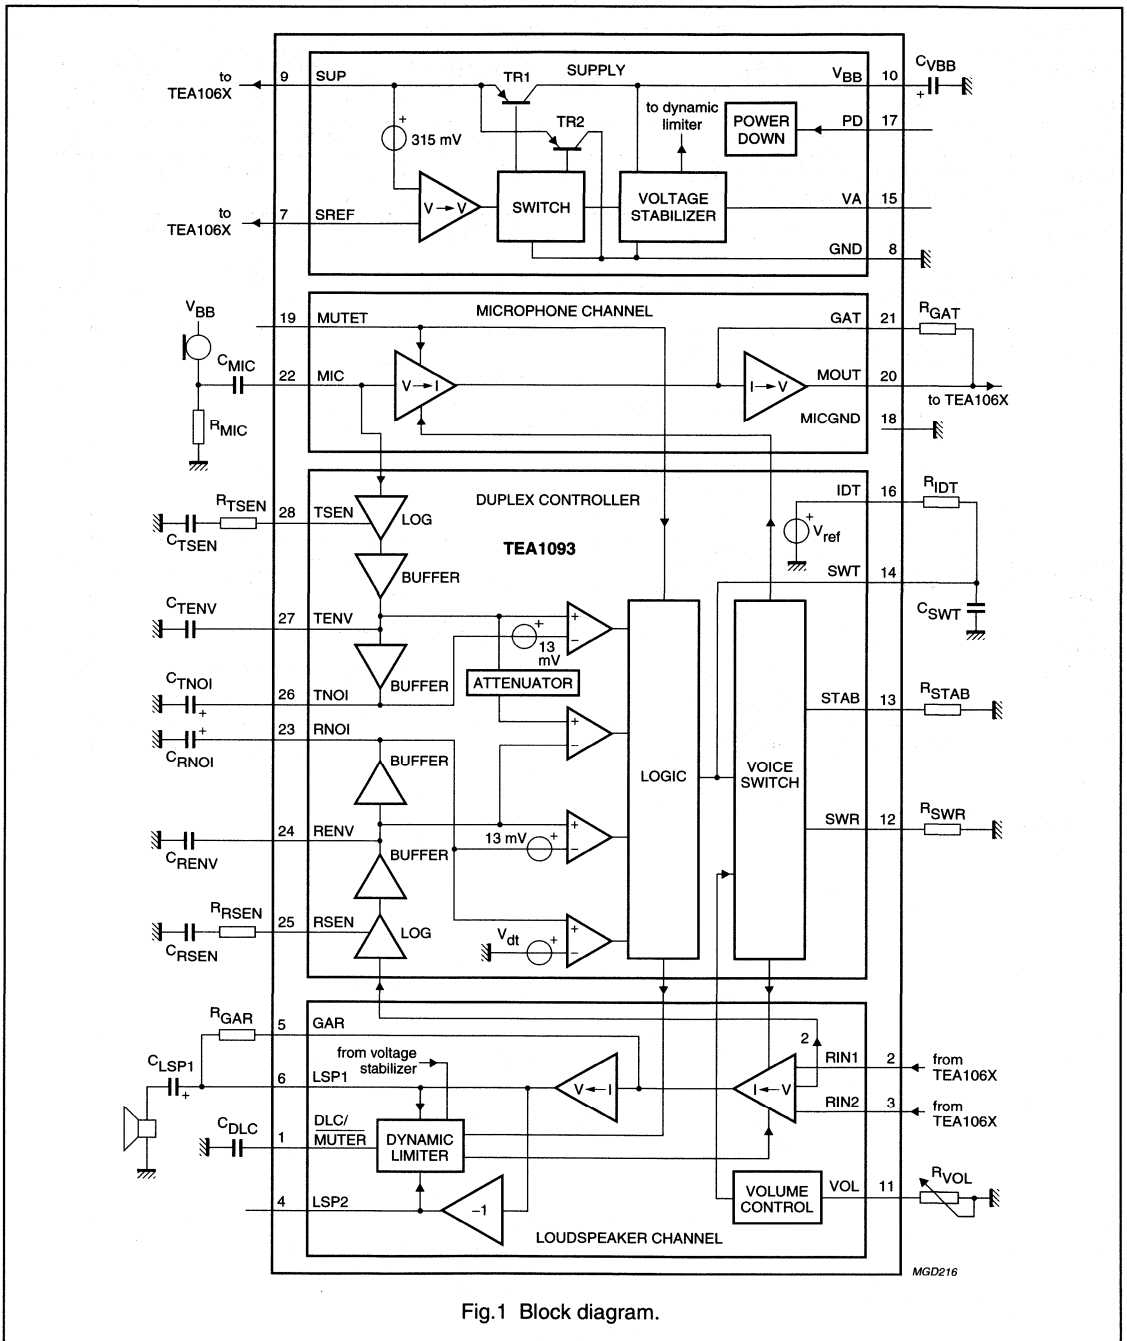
to TEA106X
9
SUP
SUPPLY
TR1
TR2
$V_{BB}$
10
$C_{VBB}$
315 mV
to dynamic limiter
POWER DOWN
PD
17
to TEA106X
7
SREF
V → V
SWITCH
VOLTAGE STABILIZER
VA
15
GND
8

$V_{BB}$
19
MUTET
MICROPHONE CHANNEL
GAT
21
$R_{GAT}$
$C_{MIC}$
22
MIC
V → I
I → V
MOUT
20
to TEA106X
$R_{MIC}$
MICGND
18

DUPLEX CONTROLLER
IDT
16
$R_{IDT}$
$R_{TSEN}$
28
TSEN
LOG
$V_{ref}$
$C_{TSEN}$
TEA1093
BUFFER
SWT
14
$C_{TENV}$
27
TENV
13 mV
$C_{SWT}$
BUFFER
$C_{TNOI}$
26
TNOI
ATTENUATOR
STAB
13
$R_{STAB}$
$C_{RNOI}$
23
RNOI
BUFFER
LOGIC
VOICE SWITCH
24
RENV
13 mV
SWR
12
$R_{SWR}$
$C_{RENV}$
BUFFER
$R_{RSEN}$
25
RSEN
LOG
$V_{dt}$
$C_{RSEN}$

$R_{GAR}$
5
GAR
2
RIN1
2
from TEA106X
$C_{LSP1}$
6
LSP1
from voltage stabilizer
V ← I
I ← V
RIN2
3
from TEA106X
$C_{DLC}$
1
DLC/MUTER
DYNAMIC LIMITER
4
LSP2
−1
VOLUME CONTROL
VOL
11
$R_{VOL}$
LOUDSPEAKER CHANNEL
MGD216

Fig.1 Block diagram.